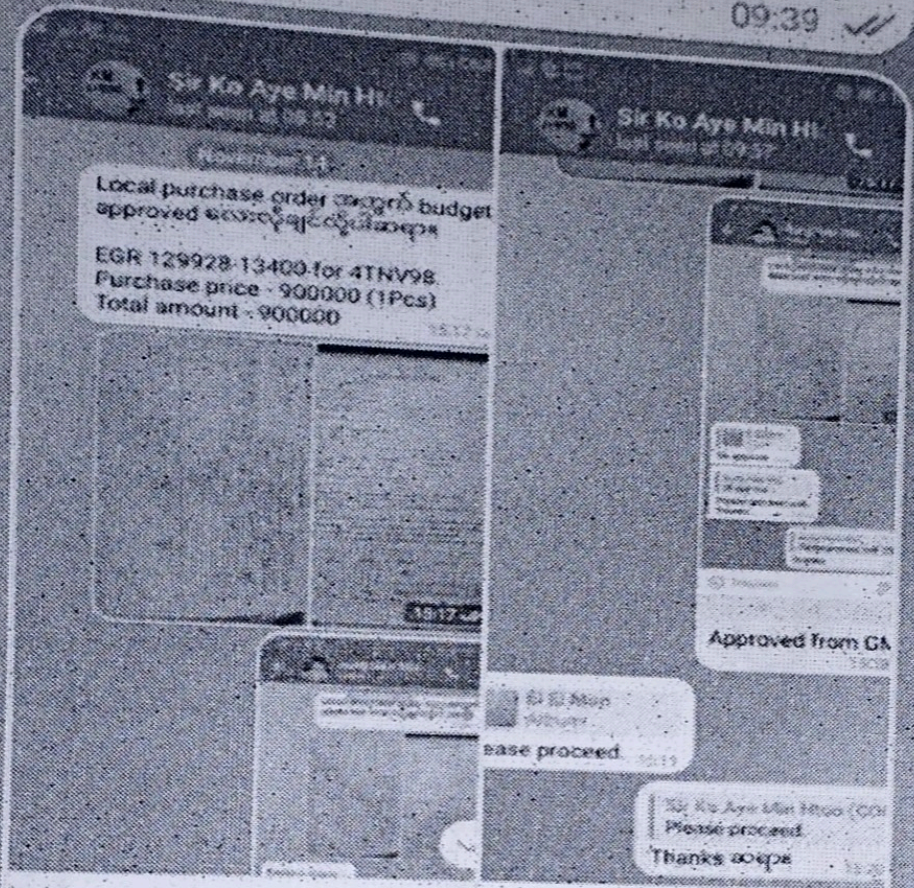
09:39

Sir Ko Aye Min Ht
last seen at 09:53

November 14

Local purchase order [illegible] budget approved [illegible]

EGR 129928-13400-for 4TNV98
Purchase price - 900000 (1Pcs)
Total amount - 900000

Sir Ko Aye Min Ht
last seen at 09:57

Approved from GM

Ei Ei Mon
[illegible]
ease proceed.

Sir Ko Aye Min Htoo (CO
Please proceed.
Thanks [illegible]